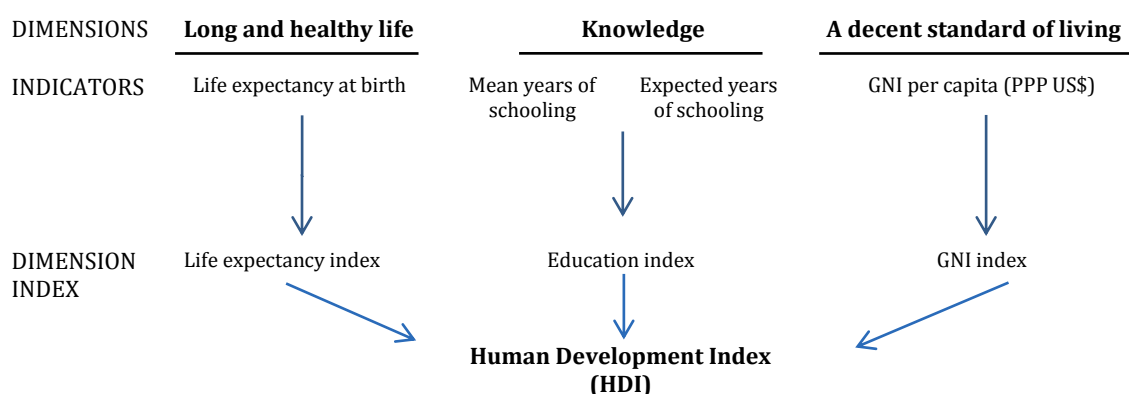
DIMENSIONS

Long and healthy life

Knowledge

A decent standard of living

INDICATORS

Life expectancy at birth

Mean years of schooling

Expected years of schooling

GNI per capita (PPP US$)

DIMENSION INDEX

Life expectancy index

Education index

GNI index

Human Development Index (HDI)